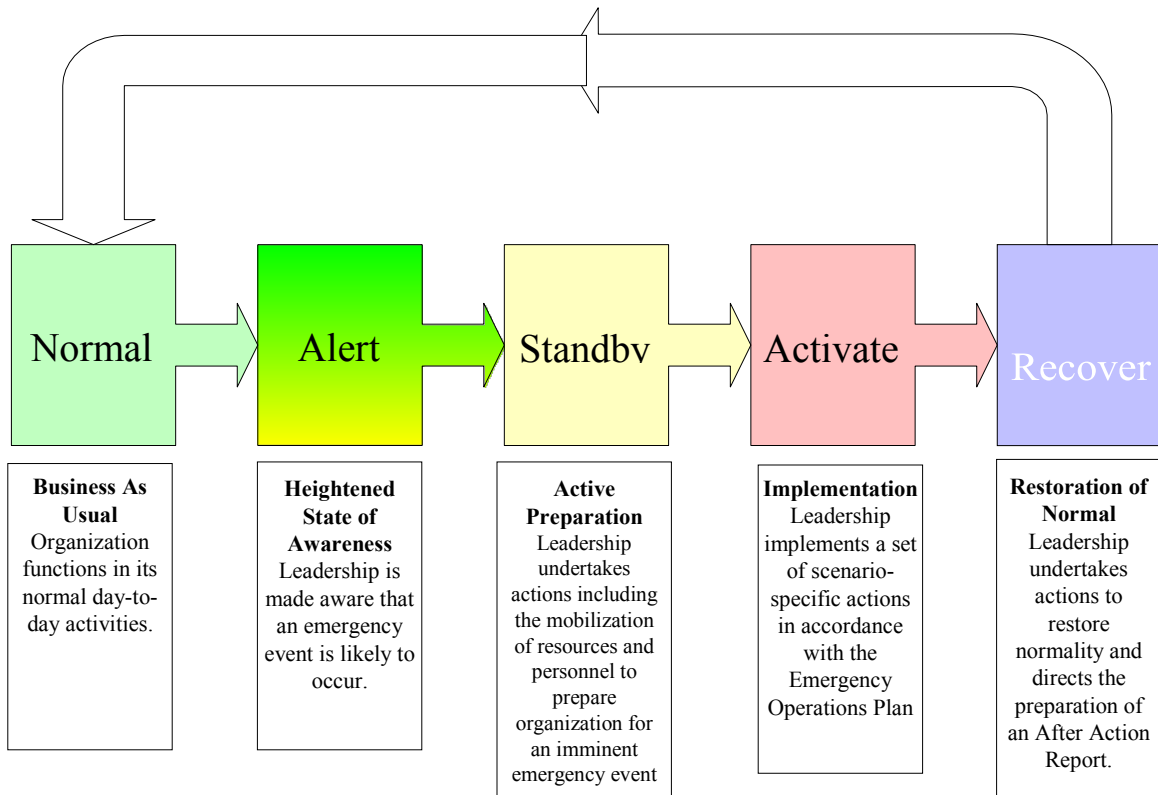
Normal

Alert

Standbv

Activate

Recover

**Business As Usual**
Organization functions in its normal day-to-day activities.

**Heightened State of Awareness**
Leadership is made aware that an emergency event is likely to occur.

**Active Preparation**
Leadership undertakes actions including the mobilization of resources and personnel to prepare organization for an imminent emergency event

**Implementation**
Leadership implements a set of scenario-specific actions in accordance with the Emergency Operations Plan

**Restoration of Normal**
Leadership undertakes actions to restore normality and directs the preparation of an After Action Report.